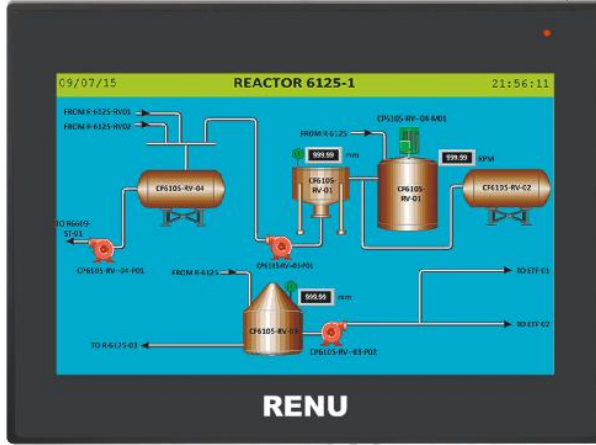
09/07/15

REACTOR 6125-1

21:56:11

FROM K-6125-RV01

FROM K-6125-RV02

FROM K-6125

CF6105-RV-04 A/01

999.99 mm

999.99 RPM

CF6105-RV-04

CF6105-RV-01

CF6105-RV-01

CF6105-RV-02

TO R6609-ST-01

CF6105-RV-04-P01

CF6105-RV-03-P01

FROM K-6125

999.99 mm

TO ETF-01

CF6105-RV-03

TO ETF-02

TO R-6125-01

CF6105-RV-03-P02

RENU